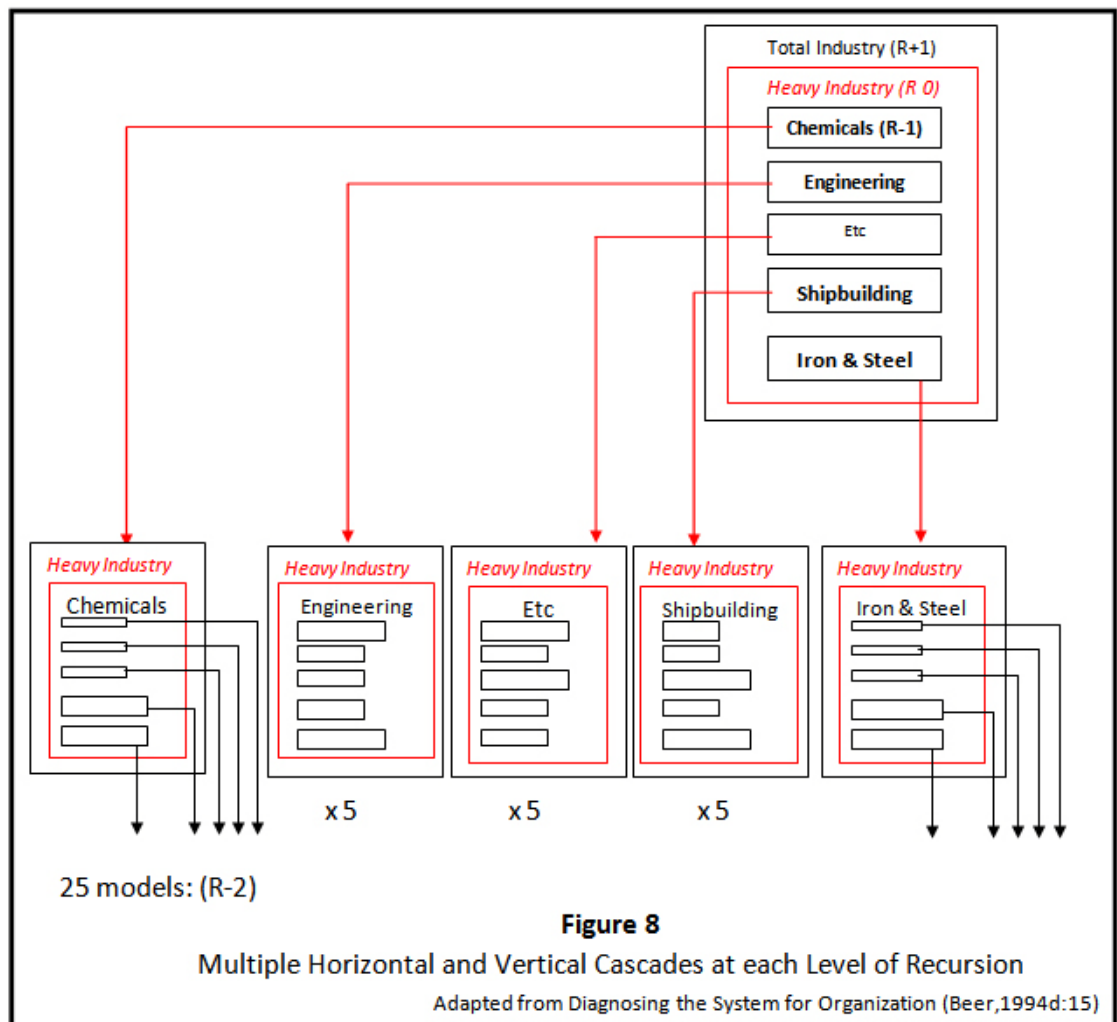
Total Industry (R+1)

Heavy Industry (R 0)

Chemicals (R-1)

Engineering

Etc

Shipbuilding

Iron & Steel

Heavy Industry

Chemicals

Heavy Industry

Engineering

Heavy Industry

Etc

Heavy Industry

Shipbuilding

Heavy Industry

Iron & Steel

x 5

x 5

x 5

25 models: (R-2)

Figure 8

Multiple Horizontal and Vertical Cascades at each Level of Recursion

Adapted from Diagnosing the System for Organization (Beer,1994d:15)